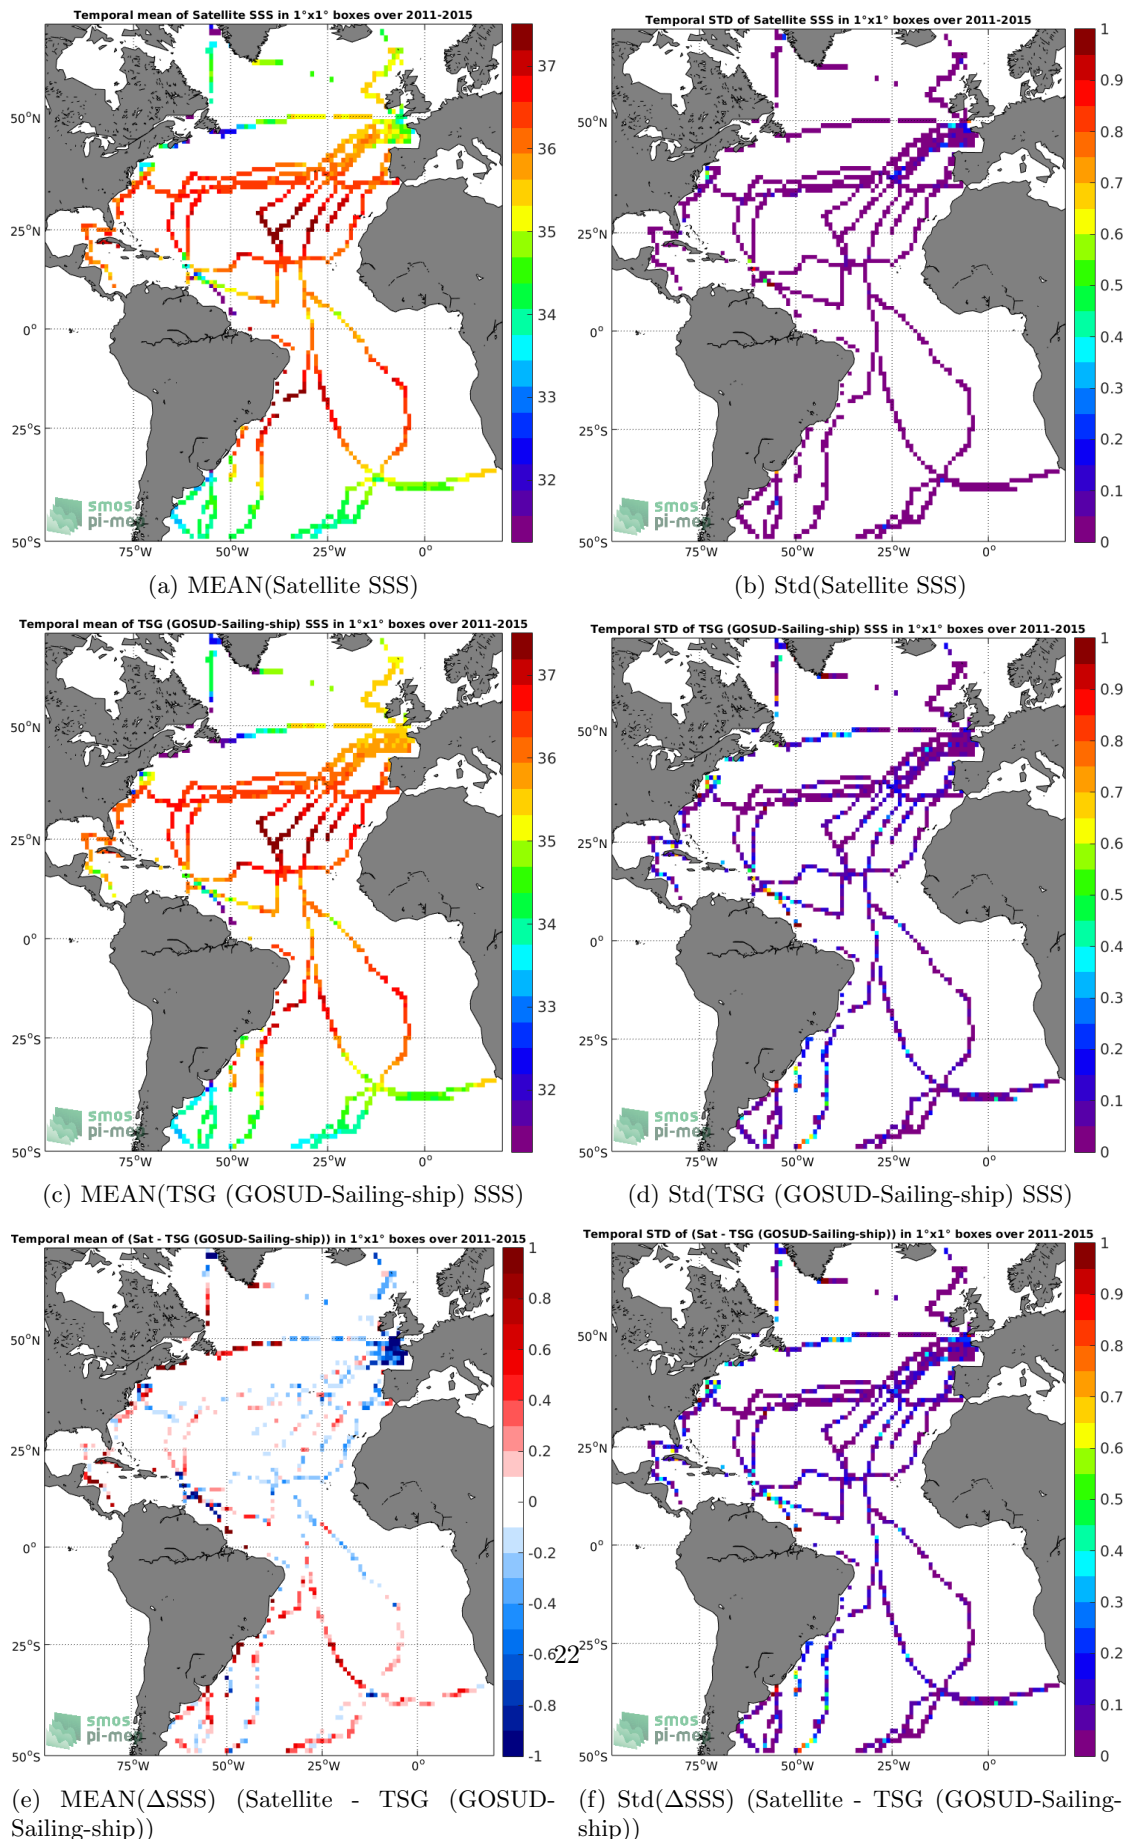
Temporal mean of Satellite SSS in 1°x1° boxes over 2011-2015

37
36
35
34
33
32

50°N
25°N
0°
25°S
50°S
75°W 50°W 25°W 0°

smos pi-mep

(a) MEAN(Satellite SSS)

Temporal STD of Satellite SSS in 1°x1° boxes over 2011-2015

1
0.9
0.8
0.7
0.6
0.5
0.4
0.3
0.2
0.1
0

50°N
25°N
0°
25°S
50°S
75°W 50°W 25°W 0°

smos pi-mep

(b) Std(Satellite SSS)

Temporal mean of TSG (GOSUD-Sailing-ship) SSS in 1°x1° boxes over 2011-2015

37
36
35
34
33
32

50°N
25°N
0°
25°S
50°S
75°W 50°W 25°W 0°

smos pi-mep

(c) MEAN(TSG (GOSUD-Sailing-ship) SSS)

Temporal STD of TSG (GOSUD-Sailing-ship) SSS in 1°x1° boxes over 2011-2015

1
0.9
0.8
0.7
0.6
0.5
0.4
0.3
0.2
0.1
0

50°N
25°N
0°
25°S
50°S
75°W 50°W 25°W 0°

smos pi-mep

(d) Std(TSG (GOSUD-Sailing-ship) SSS)

Temporal mean of (Sat - TSG (GOSUD-Sailing-ship)) in 1°x1° boxes over 2011-2015

1
0.8
0.6
0.4
0.2
0
-0.2
-0.4
-0.6
-0.8
-1

50°N
25°N
0°
25°S
50°S
75°W 50°W 25°W 0°

smos pi-mep

22

(e) MEAN(ΔSSS) (Satellite - TSG (GOSUD-Sailing-ship))

Temporal STD of (Sat - TSG (GOSUD-Sailing-ship)) in 1°x1° boxes over 2011-2015

1
0.9
0.8
0.7
0.6
0.5
0.4
0.3
0.2
0.1
0

50°N
25°N
0°
25°S
50°S
75°W 50°W 25°W 0°

smos pi-mep

(f) Std(ΔSSS) (Satellite - TSG (GOSUD-Sailing-ship))